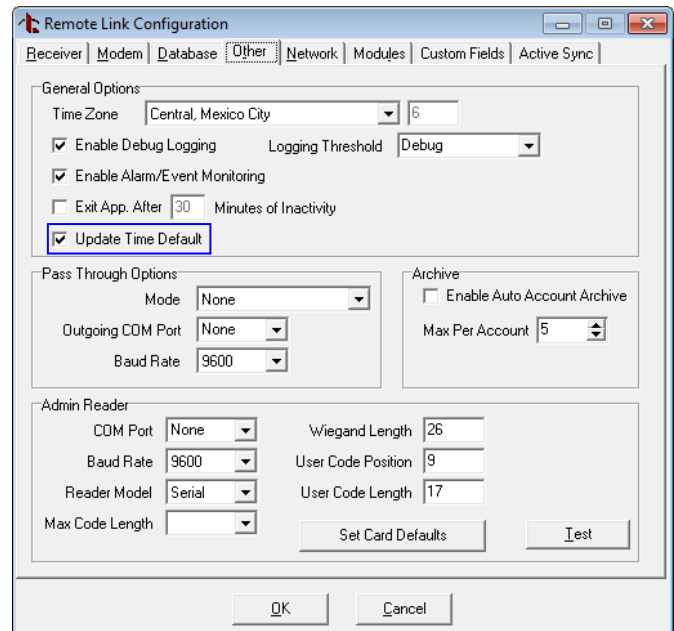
Remote Link Configuration

Receiver | Modem | Database | Other | Network | Modules | Custom Fields | Active Sync

General Options
Time Zone Central, Mexico City 6
Enable Debug Logging Logging Threshold Debug
Enable Alarm/Event Monitoring
Exit App. After 30 Minutes of Inactivity
Update Time Default

Pass Through Options
Mode None
Outgoing COM Port None
Baud Rate 9600

Archive
Enable Auto Account Archive
Max Per Account 5

Admin Reader
COM Port None
Baud Rate 9600
Reader Model Serial
Max Code Length
Wiegand Length 26
User Code Position 9
User Code Length 17
Set Card Defaults
Test

OK
Cancel